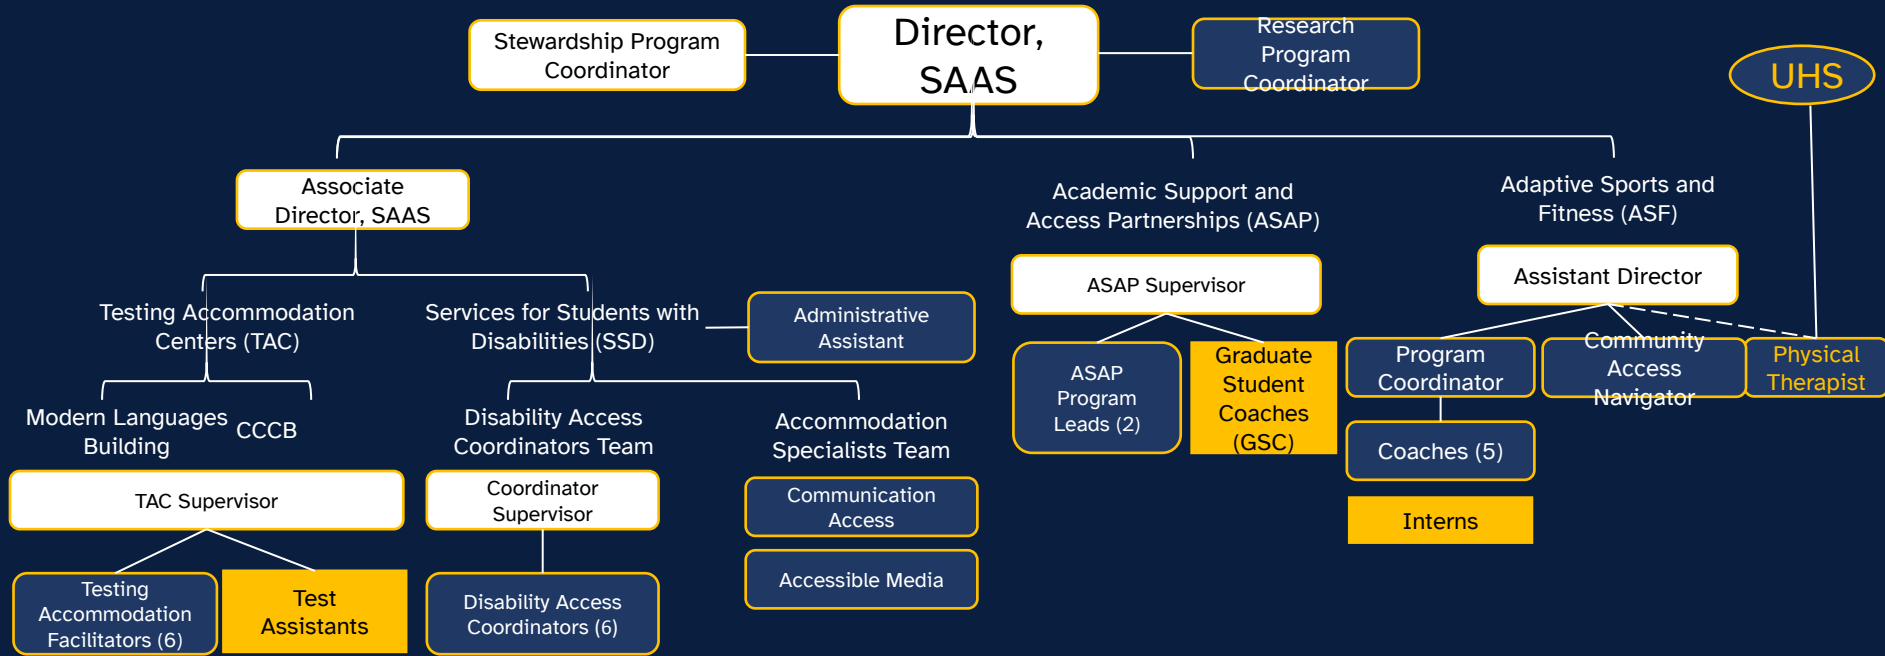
Stewardship Program Coordinator

Director, SAAS

Research Program Coordinator

UHS

Associate Director, SAAS

Academic Support and Access Partnerships (ASAP)

Adaptive Sports and Fitness (ASF)

ASAP Supervisor

Assistant Director

Testing Accommodation Centers (TAC)

Services for Students with Disabilities (SSD)

Administrative Assistant

ASAP Program Leads (2)

Graduate Student Coaches (GSC)

Program Coordinator

Community Access Navigator

Physical Therapist

Modern Languages Building

CCCB

Disability Access Coordinators Team

Accommodation Specialists Team

Coaches (5)

TAC Supervisor

Coordinator Supervisor

Communication Access

Interns

Accessible Media

Testing Accommodation Facilitators (6)

Test Assistants

Disability Access Coordinators (6)